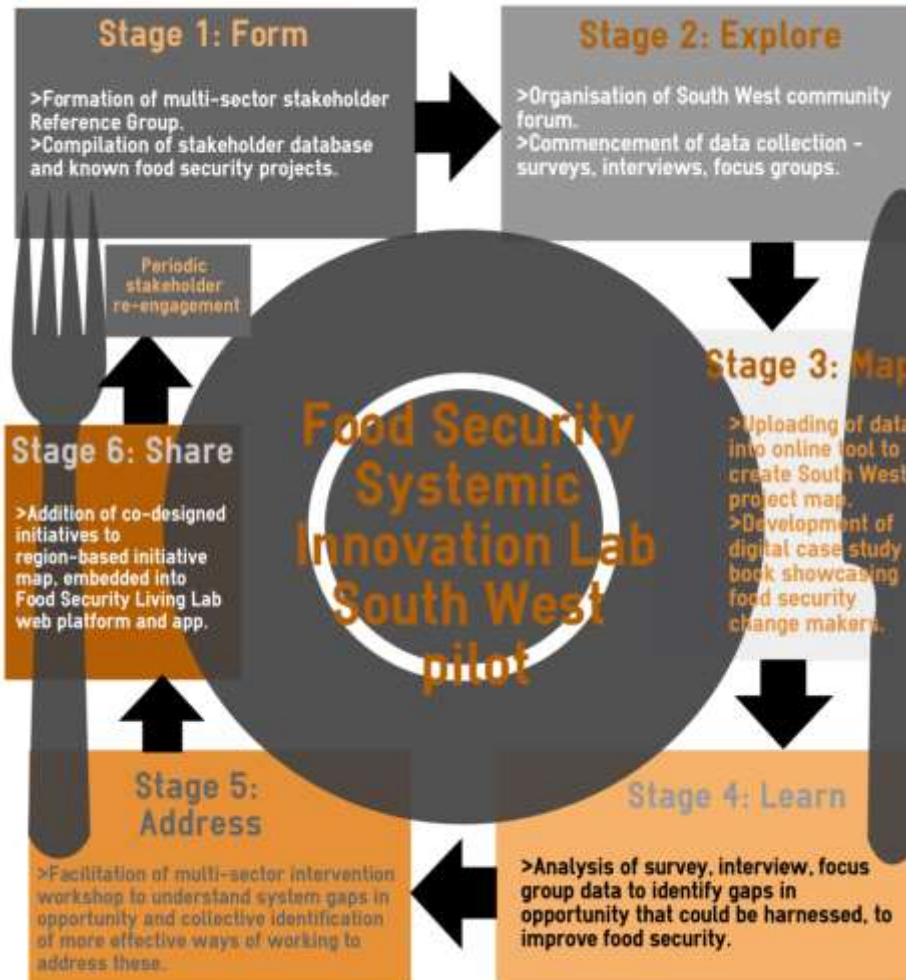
Stage 1: Form

>Formation of multi-sector stakeholder Reference Group.
>Compilation of stakeholder database and known food security projects.

Stage 2: Explore

>Organisation of South West community forum.
>Commencement of data collection - surveys, interviews, focus groups.

Periodic stakeholder re-engagement

Stage 3: Map

>Uploading of data into online tool to create South West project map.
>Development of digital case study book showcasing food security change makers.

Food Security Systemic Innovation Lab South West pilot

Stage 6: Share

>Addition of co-designed initiatives to region-based initiative map, embedded into Food Security Living Lab web platform and app.

Stage 5: Address

>Facilitation of multi-sector intervention workshop to understand system gaps in opportunity and collective identification of more effective ways of working to address these.

Stage 4: Learn

>Analysis of survey, interview, focus group data to identify gaps in opportunity that could be harnessed, to improve food security.